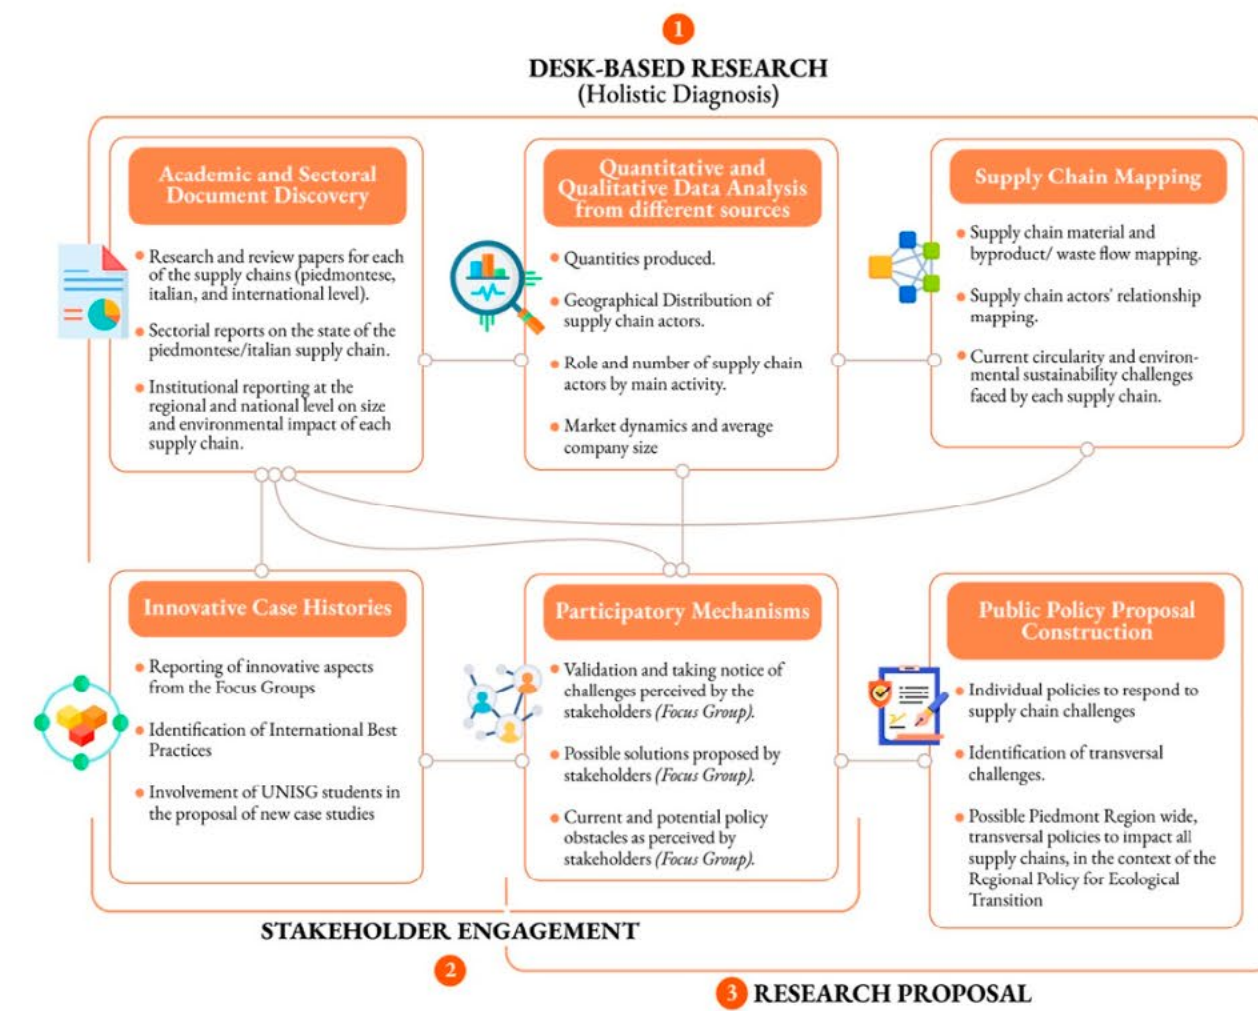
1

DESK-BASED RESEARCH
(Holistic Diagnosis)

Academic and Sectoral Document Discovery

• Research and review papers for each of the supply chains (piedmontese, italian, and international level).

• Sectorial reports on the state of the piedmontese/italian supply chain.

• Institutional reporting at the regional and national level on size and environmental impact of each supply chain.

Quantitative and Qualitative Data Analysis from different sources

• Quantities produced.

• Geographical Distribution of supply chain actors.

• Role and number of supply chain actors by main activity.

• Market dynamics and average company size

Supply Chain Mapping

• Supply chain material and byproduct/ waste flow mapping.

• Supply chain actors' relationship mapping.

• Current circularity and environmental sustainability challenges faced by each supply chain.

Innovative Case Histories

• Reporting of innovative aspects from the Focus Groups

• Identification of International Best Practices

• Involvement of UNISG students in the proposal of new case studies

Participatory Mechanisms

• Validation and taking notice of challenges perceived by the stakeholders (Focus Group).

• Possible solutions proposed by stakeholders (Focus Group).

• Current and potential policy obstacles as perceived by stakeholders (Focus Group).

Public Policy Proposal Construction

• Individual policies to respond to supply chain challenges

• Identification of transversal challenges.

• Possible Piedmont Region wide, transversal policies to impact all supply chains, in the context of the Regional Policy for Ecological Transition

STAKEHOLDER ENGAGEMENT

2

3 RESEARCH PROPOSAL